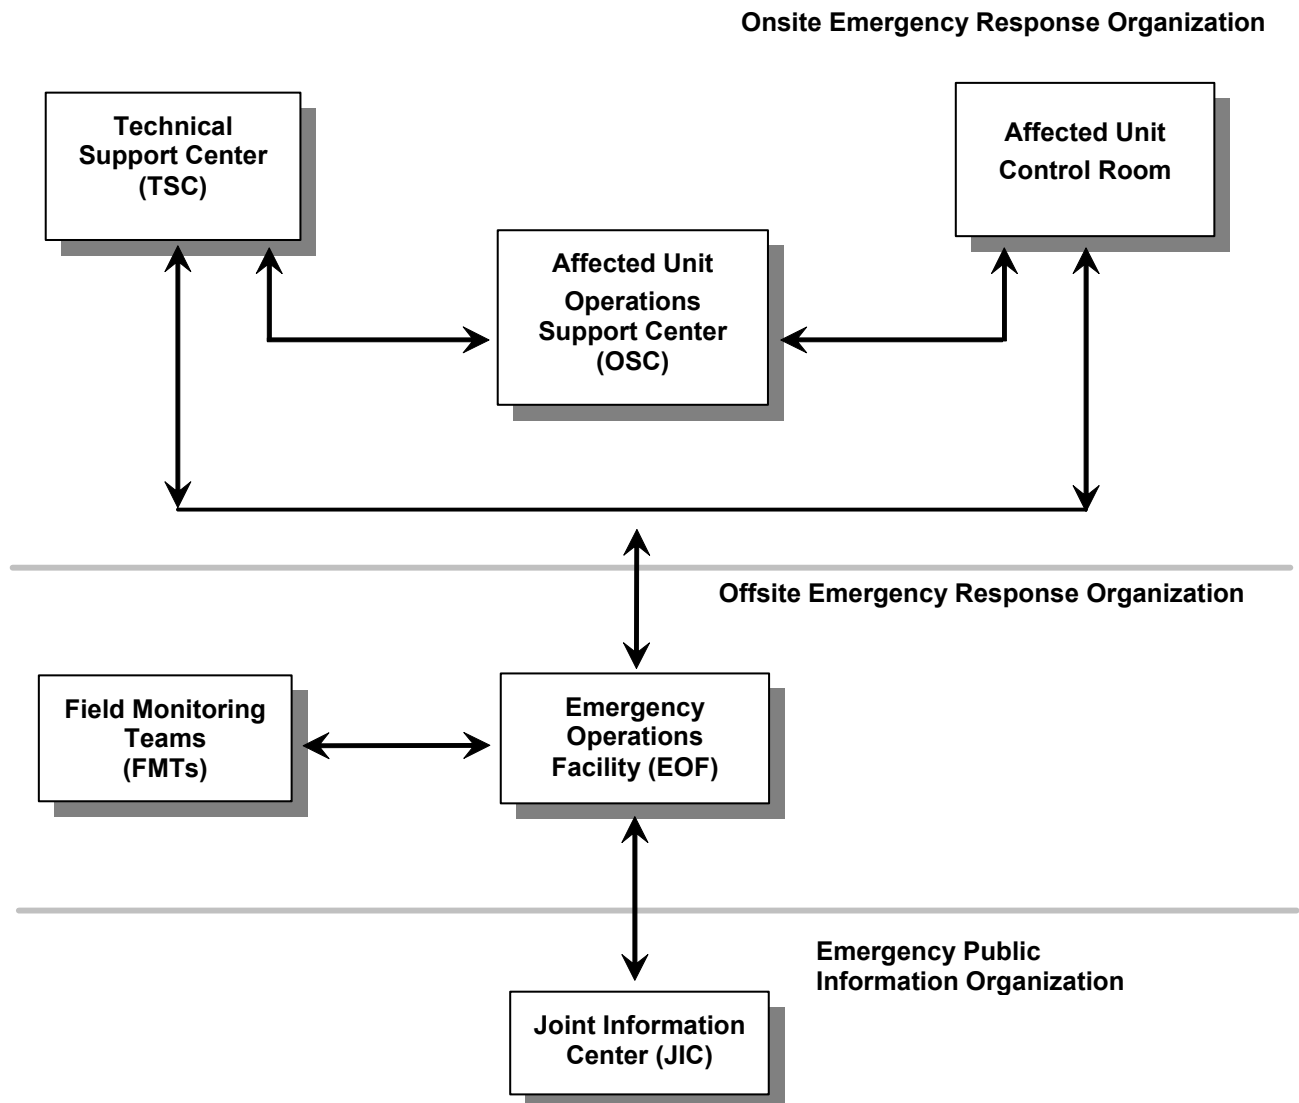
Onsite Emergency Response Organization

Technical Support Center (TSC)

Affected Unit Control Room

Affected Unit Operations Support Center (OSC)

Offsite Emergency Response Organization

Field Monitoring Teams (FMTs)

Emergency Operations Facility (EOF)

Emergency Public Information Organization

Joint Information Center (JIC)